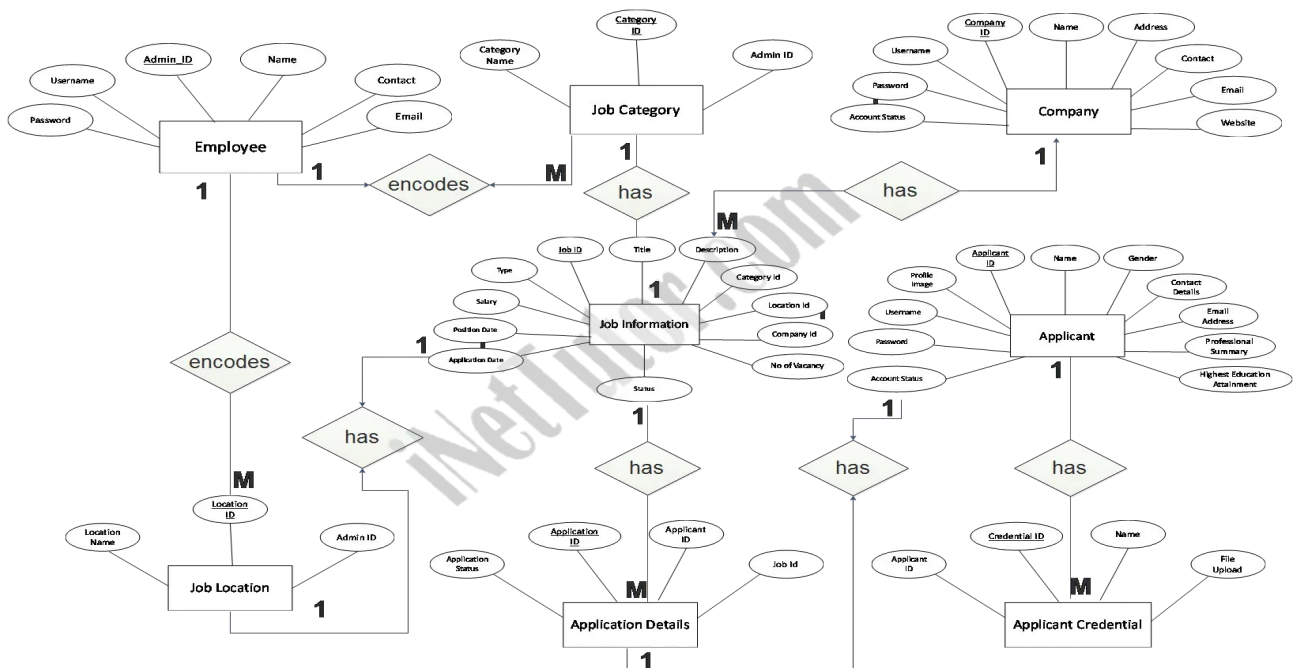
Category ID

Category Name

Admin ID

Job Category

Company ID

Name

Address

Username

Contact

Password

Email

Account Status

Company

Website

Admin_ID

Username

Name

Contact

Password

Email

Employee

1

encodes

M

1

has

1

has

M

1

Job ID

Title

Description

Type

Category Id

Salary

Location Id

Position Date

Job Information

Company Id

Application Date

No of Vacancy

Status

1

Applicant ID

Name

Gender

Profile Image

Contact Details

Username

Email Address

Password

Applicant

Professional Summary

Account Status

Highest Education Attainment

1

encodes

1

has

1

has

1

has

has

M

Location ID

Location Name

Admin ID

Job Location

1

Application ID

Applicant ID

Application Status

Job Id

M

Application Details

1

Credential ID

Name

Applicant ID

File Upload

M

Applicant Credential

iNetTutor.com